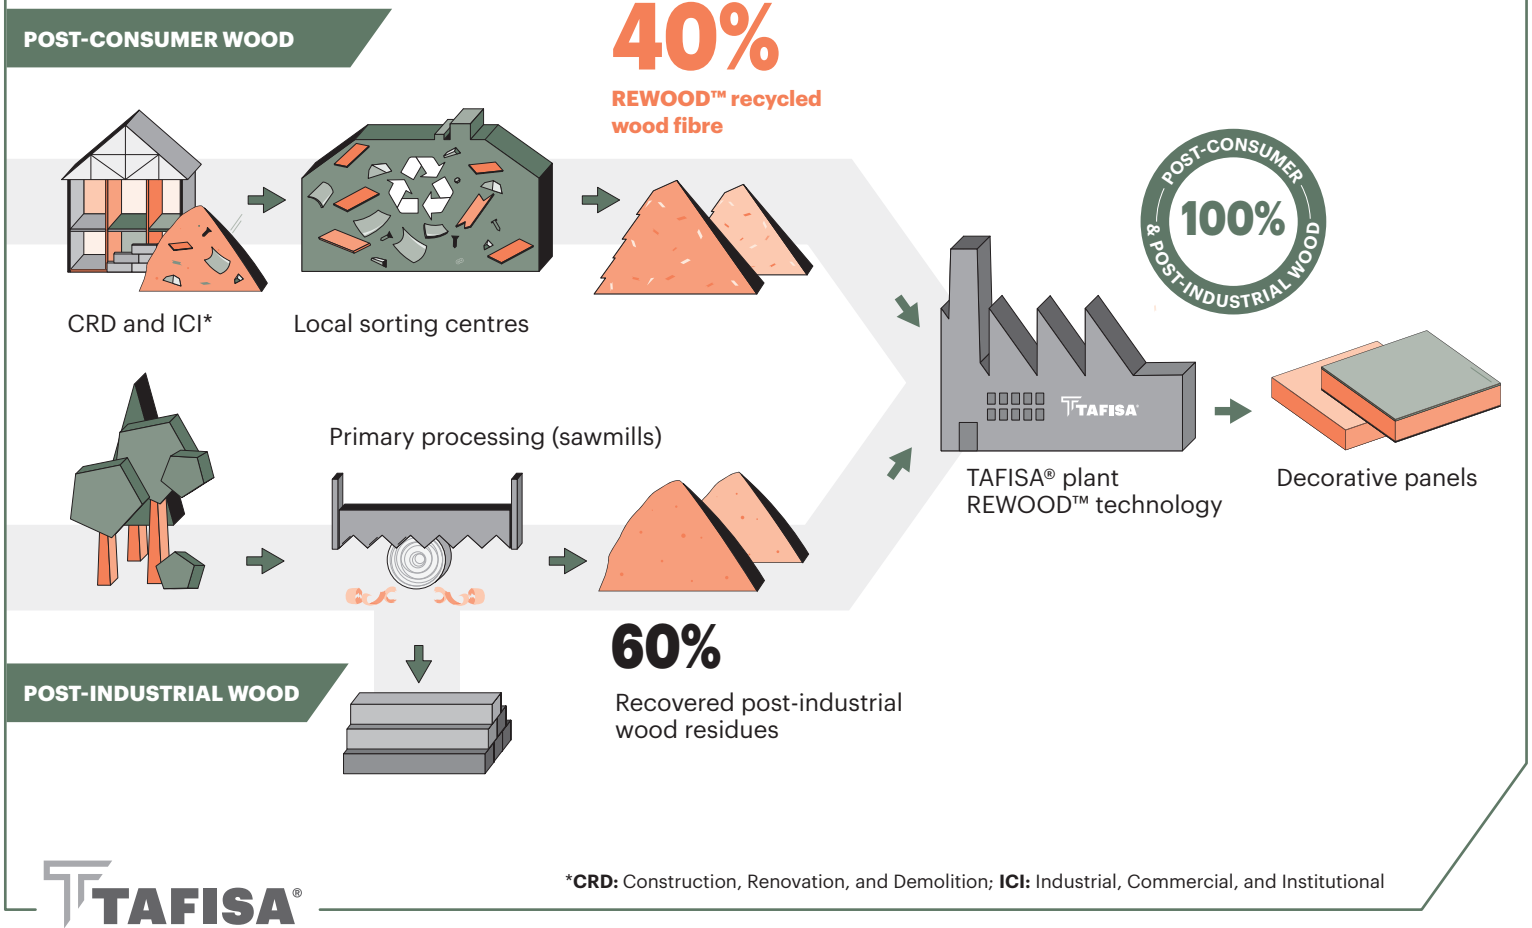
POST-CONSUMER WOOD

40%

REWOOD™ recycled wood fibre

POST-CONSUMER 100% & POST-INDUSTRIAL WOOD

CRD and ICI*

Local sorting centres

TAFISA

Primary processing (sawmills)

TAFISA® plant REWOOD™ technology

Decorative panels

60%

Recovered post-industrial wood residues

POST-INDUSTRIAL WOOD

TAFISA®

***CRD:** Construction, Renovation, and Demolition; **ICI:** Industrial, Commercial, and Institutional